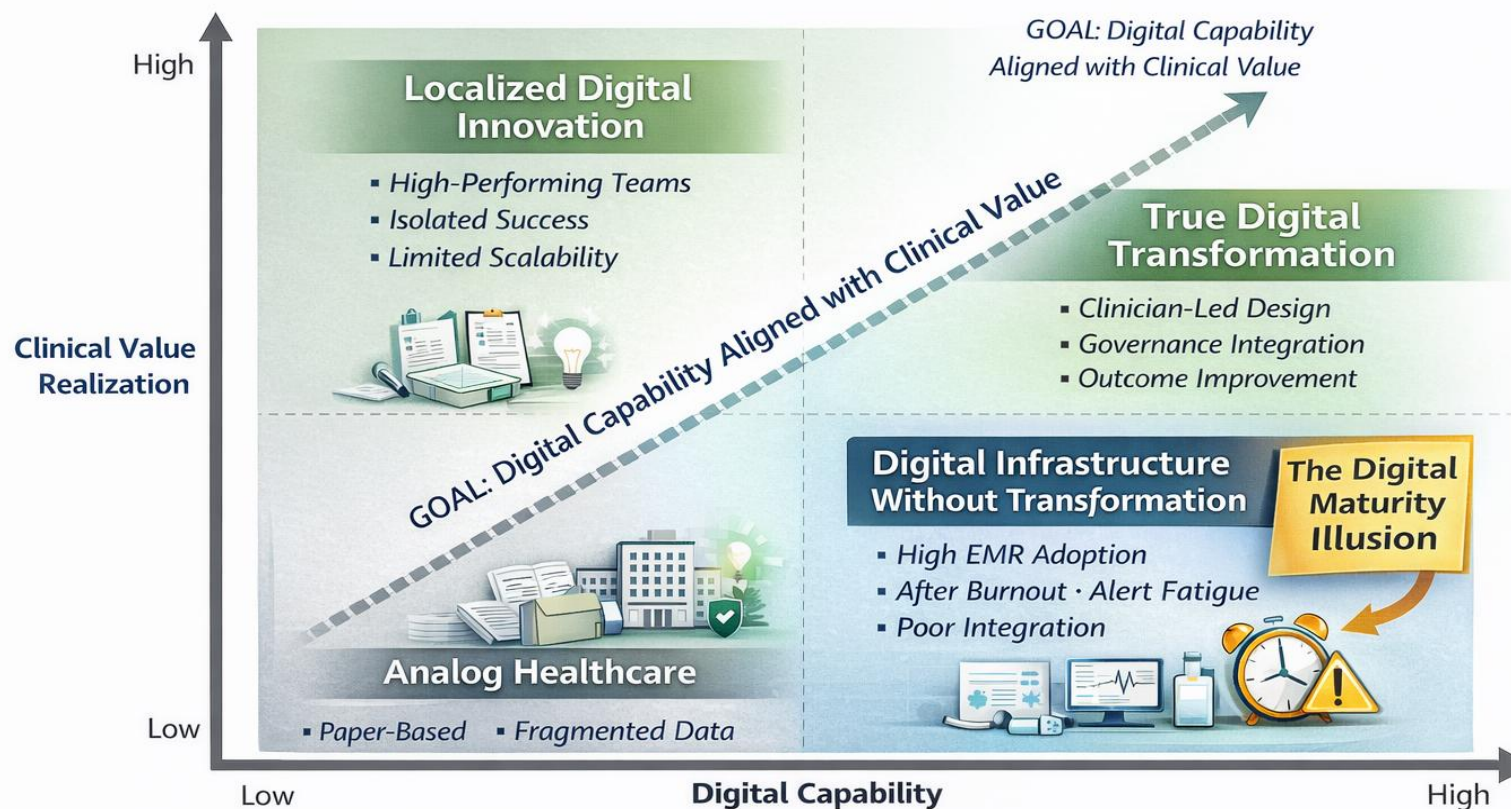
High

GOAL: Digital Capability Aligned with Clinical Value

Localized Digital Innovation

- High-Performing Teams
- Isolated Success
- Limited Scalability

GOAL: Digital Capability Aligned with Clinical Value

True Digital Transformation

- Clinician-Led Design
- Governance Integration
- Outcome Improvement

Clinical Value Realization

Digital Infrastructure Without Transformation

The Digital Maturity Illusion

- High EMR Adoption
- After Burnout · Alert Fatigue
- Poor Integration

Analog Healthcare

- Paper-Based
- Fragmented Data

Low

Low

Digital Capability

High